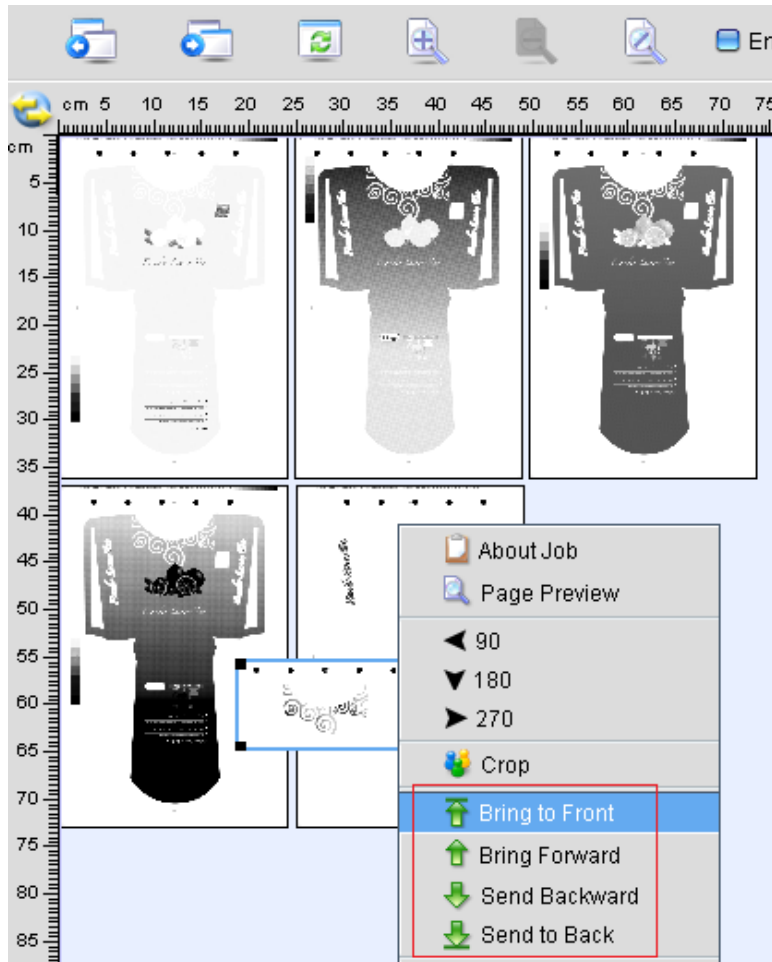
En

cm 5 10 15 20 25 30 35 40 45 50 55 60 65 70 75

cm 5 10 15 20 25 30 35 40 45 50 55 60 65 70 75 80 85

About Job
Page Preview
90
180
270
Crop
Bring to Front
Bring Forward
Send Backward
Send to Back